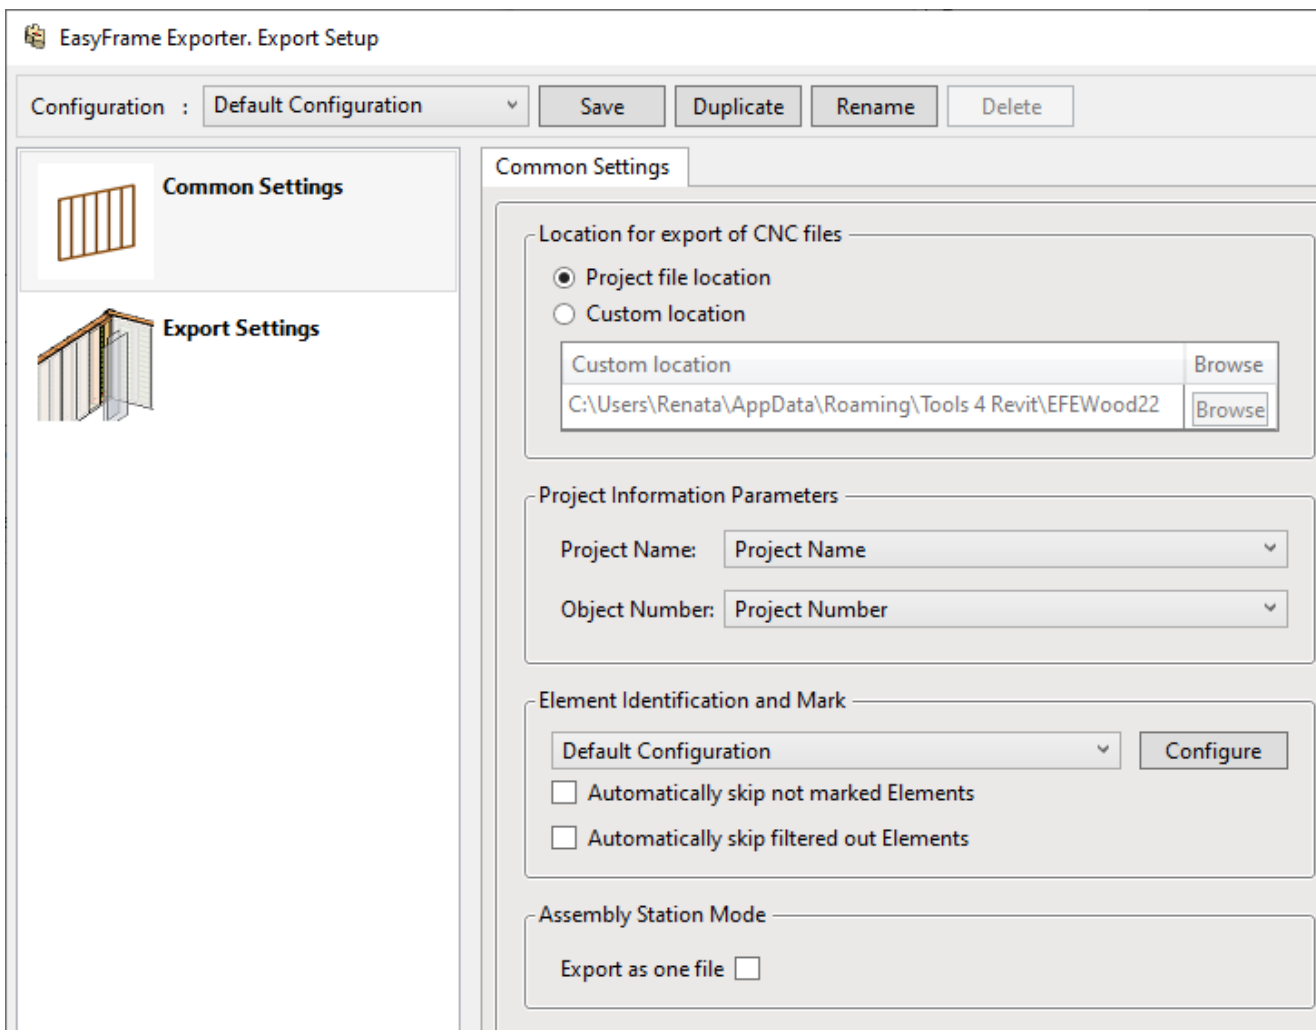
EasyFrame Exporter. Export Setup

Configuration : Default Configuration

Save Duplicate Rename Delete

Common Settings

Export Settings

Common Settings

Location for export of CNC files

Project file location

Custom location

| Custom location | Browse |
|---|---|
| C:\Users\Renata\AppData\Roaming\Tools 4 Revit\EFEWood22 | Browse |

Project Information Parameters

Project Name: Project Name

Object Number: Project Number

Element Identification and Mark

Default Configuration Configure

Automatically skip not marked Elements

Automatically skip filtered out Elements

Assembly Station Mode

Export as one file